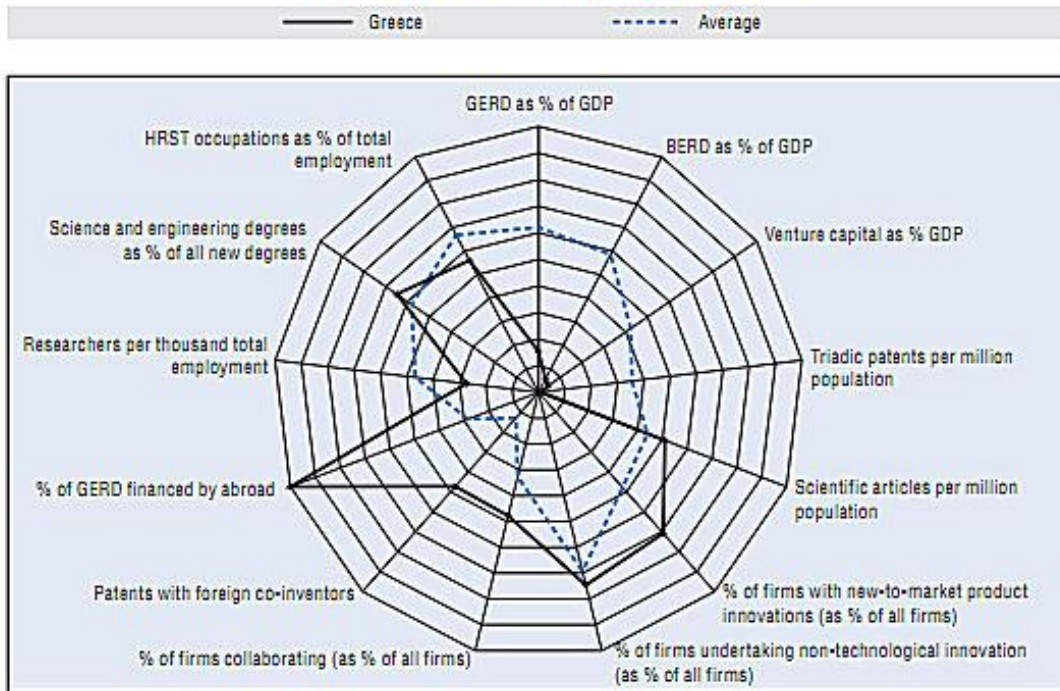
Greece
Average

GERD as % of GDP
BERD as % of GDP
Venture capital as % GDP
Triadic patents per million population
Scientific articles per million population
% of firms with new-to-market product innovations (as % of all firms)
% of firms undertaking non-technological innovation (as % of all firms)
% of firms collaborating (as % of all firms)
Patents with foreign co-inventors
% of GERD financed by abroad
Researchers per thousand total employment
Science and engineering degrees as % of all new degrees
HRST occupations as % of total employment